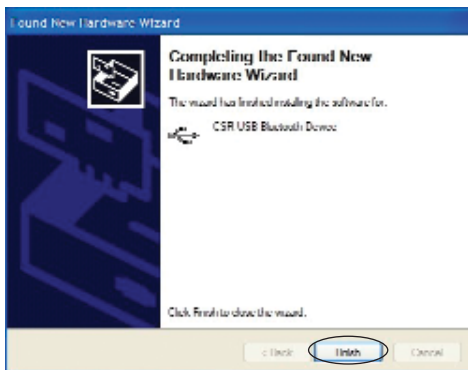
Found New Hardware Wizard

Completing the Found New Hardware Wizard

The wizard has finished installing the software for:

CSR USB Bluetooth Device

Click Finish to close the wizard.

< Back
Finish
Cancel